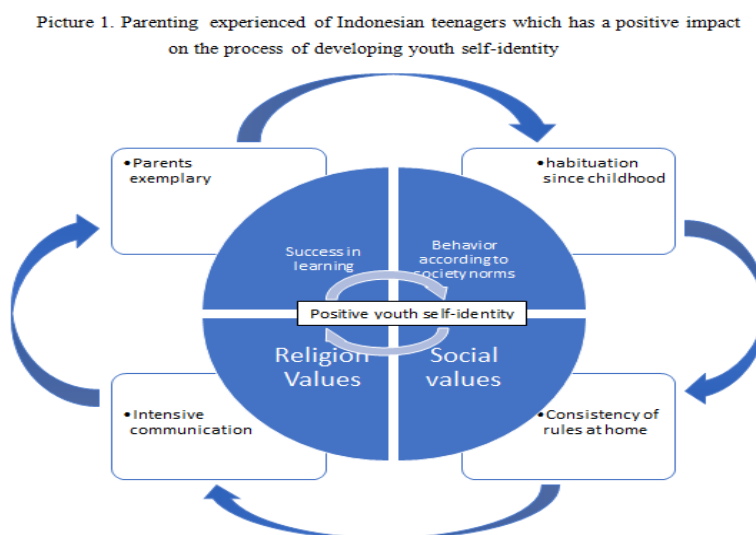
Picture 1. Parenting experienced of Indonesian teenagers which has a positive impact on the process of developing youth self-identity

•Parents exemplary

•habituation since childhood

Success in learning

Behavior according to society norms

Positive youth self-identity

Religion Values

Social values

•Intensive communication

•Consistency of rules at home